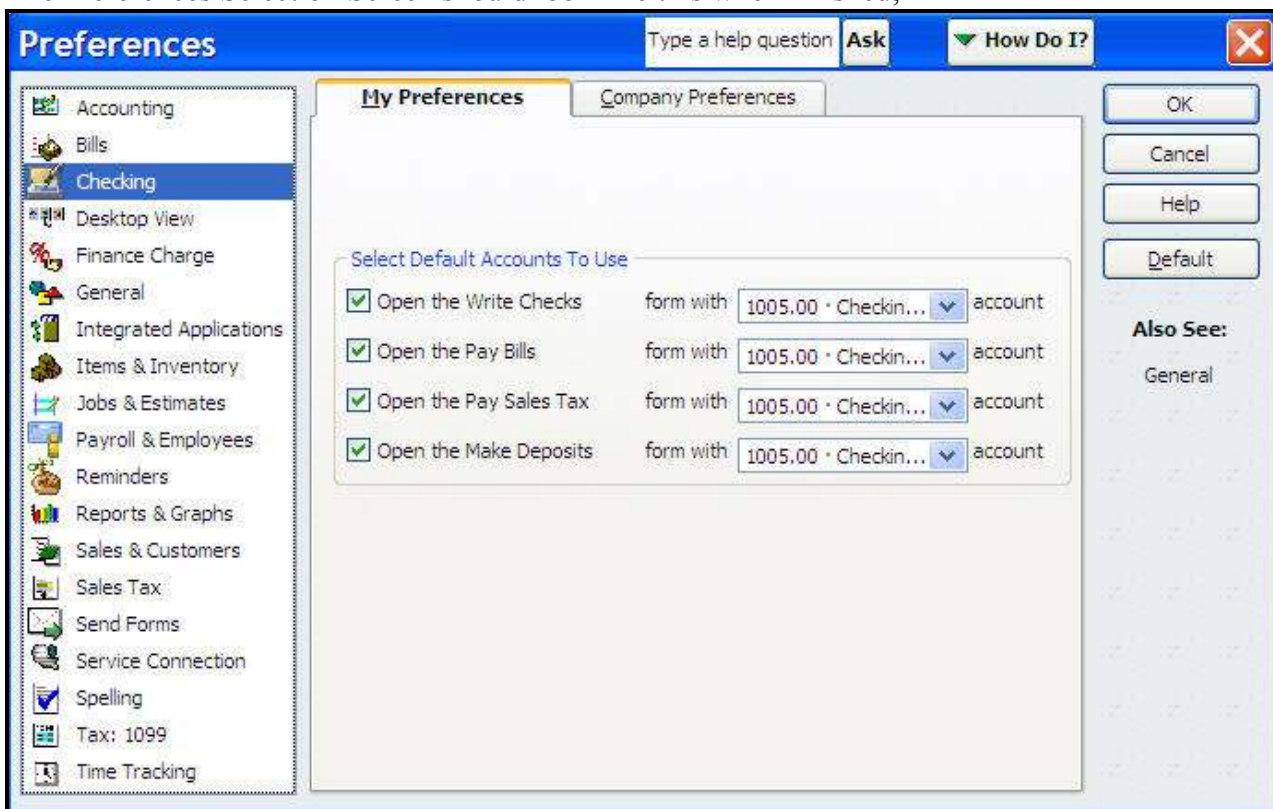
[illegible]

Preferences

Type a help question Ask

How Do I?

Accounting
Bills
Checking
Desktop View
Finance Charge
General
Integrated Applications
Items & Inventory
Jobs & Estimates
Payroll & Employees
Reminders
Reports & Graphs
Sales & Customers
Sales Tax
Send Forms
Service Connection
Spelling
Tax: 1099
Time Tracking

My Preferences

Company Preferences

Select Default Accounts To Use

Open the Write Checks form with 1005.00 · Checkin... account

Open the Pay Bills form with 1005.00 · Checkin... account

Open the Pay Sales Tax form with 1005.00 · Checkin... account

Open the Make Deposits form with 1005.00 · Checkin... account

OK

Cancel

Help

Default

Also See:

General